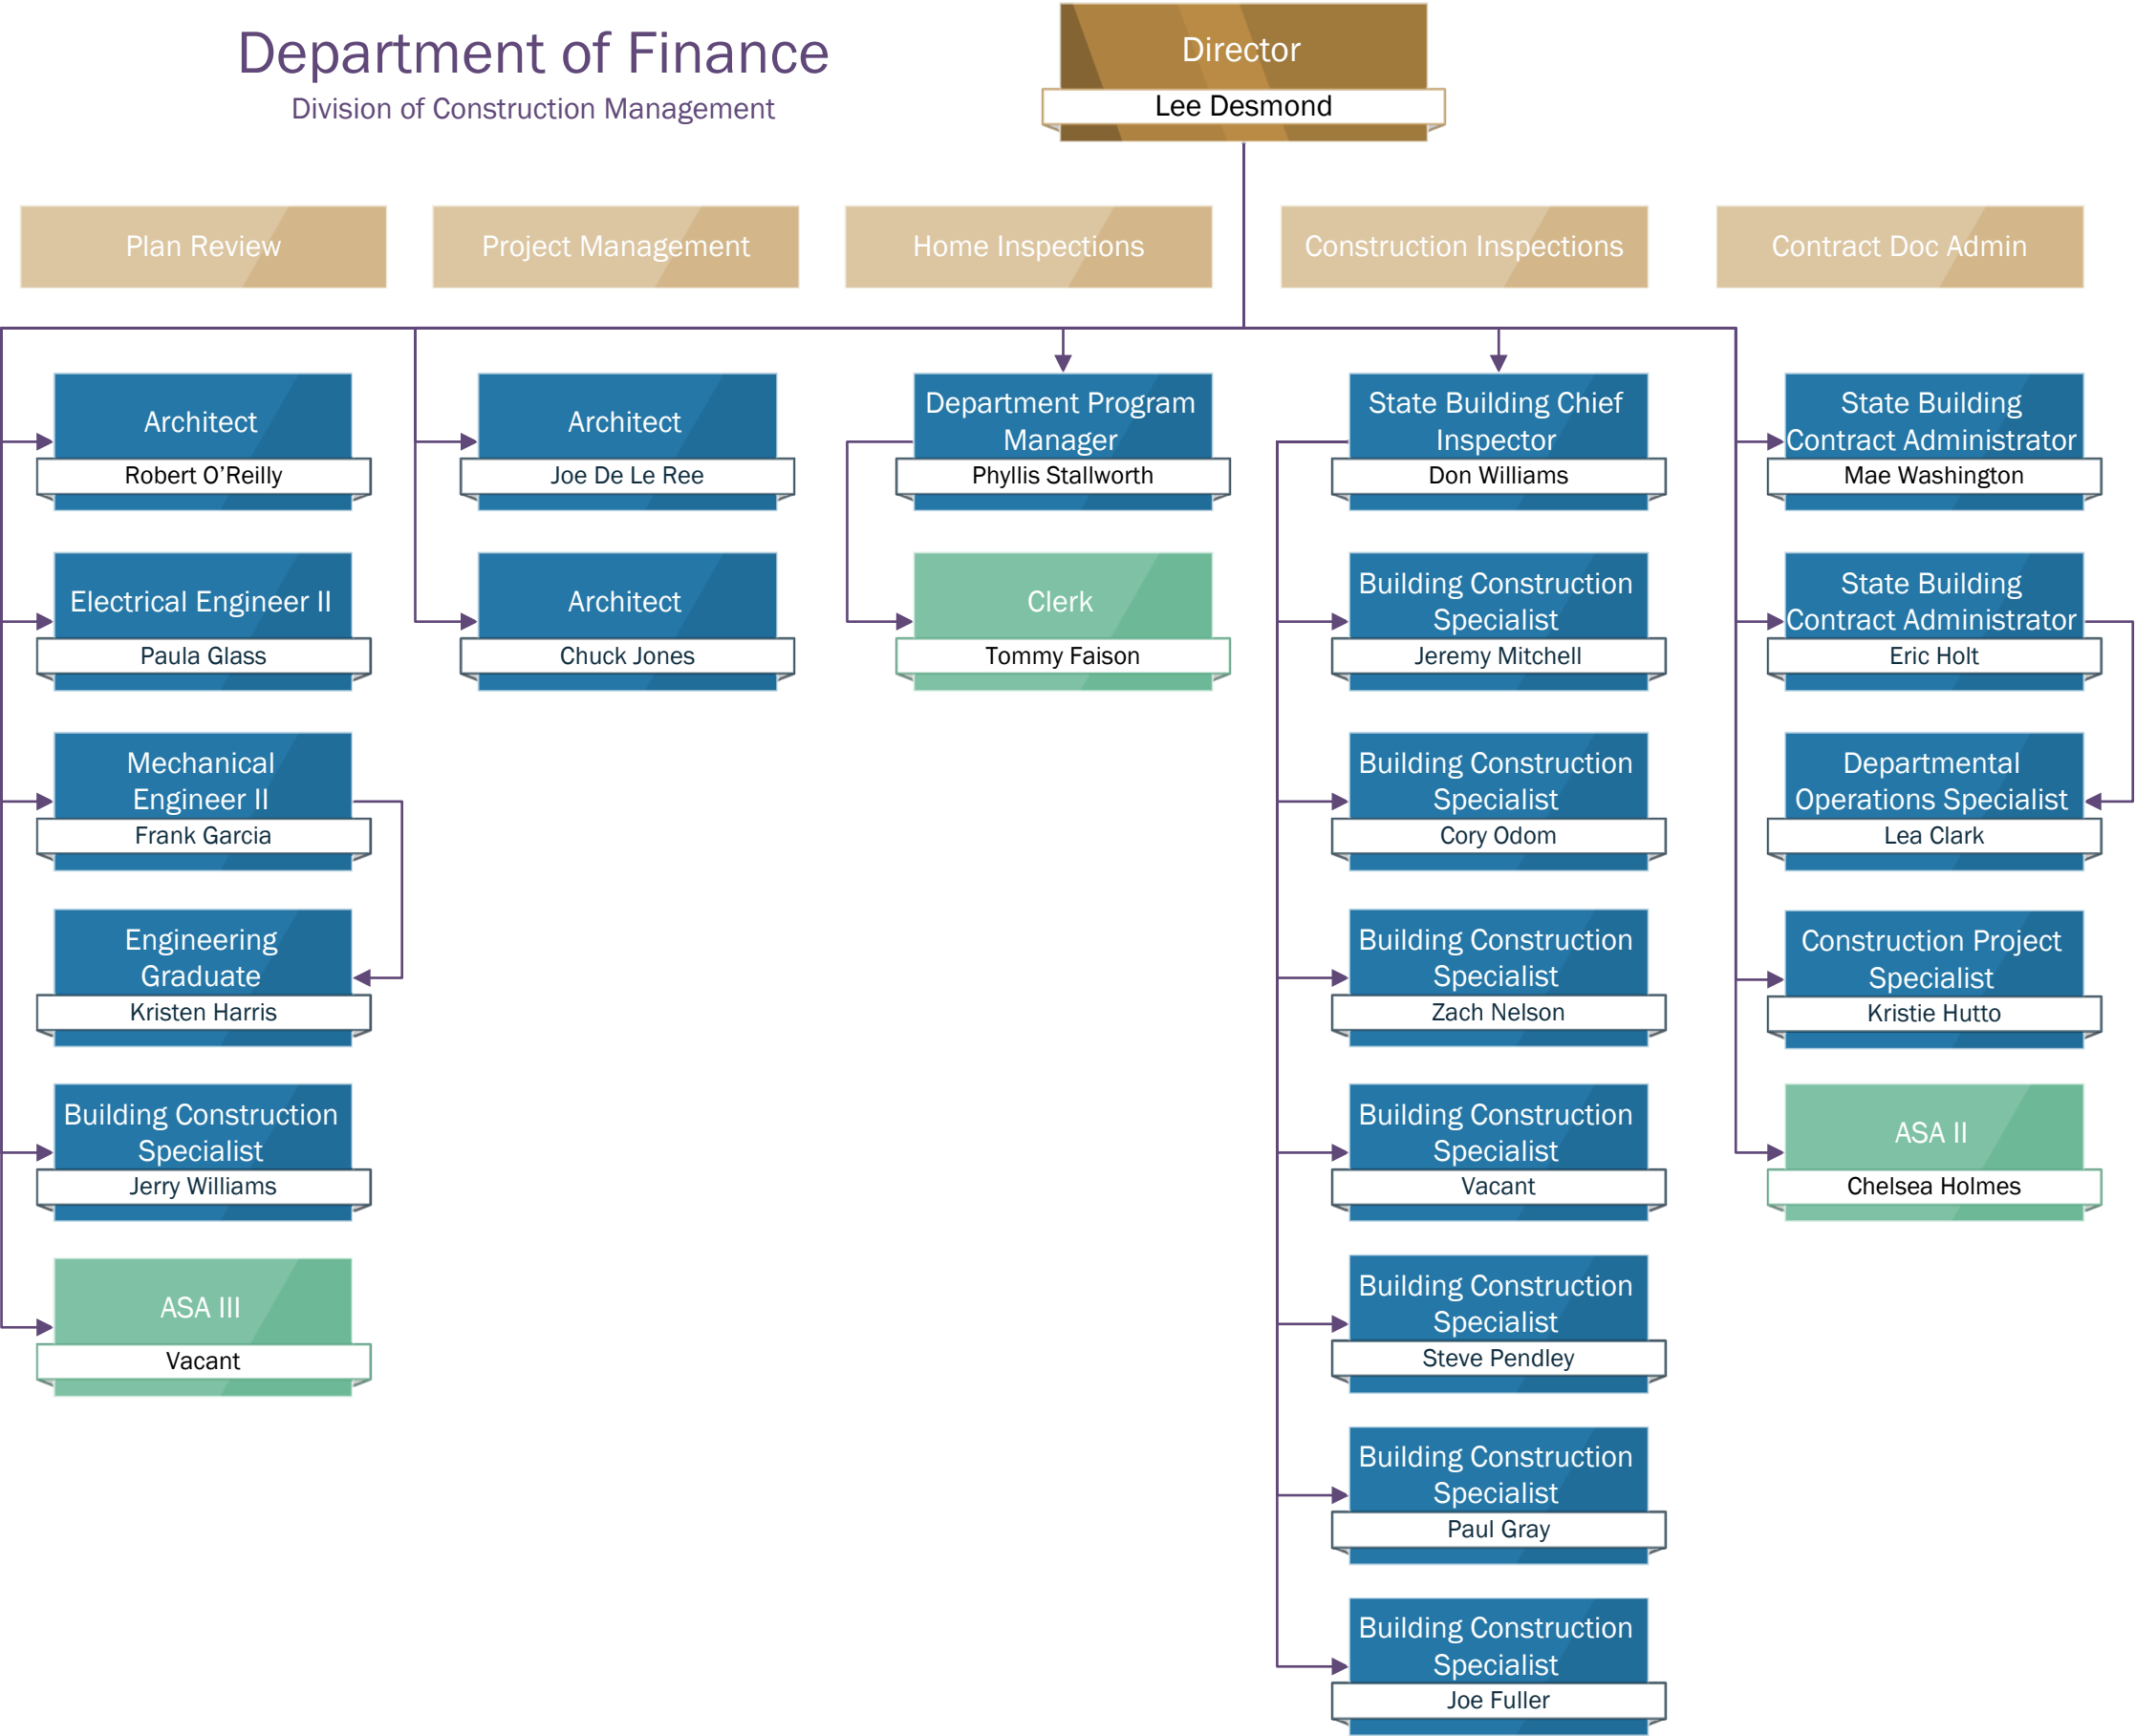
Department of Finance
Division of Construction Management

Director
Lee Desmond

Plan Review

Project Management

Home Inspections

Construction Inspections

Contract Doc Admin

Architect
Robert O'Reilly

Electrical Engineer II
Paula Glass

Mechanical Engineer II
Frank Garcia

Engineering Graduate
Kristen Harris

Building Construction Specialist
Jerry Williams

ASA III
Vacant

Architect
Joe De Le Ree

Architect
Chuck Jones

Department Program Manager
Phyllis Stallworth

Clerk
Tommy Faison

State Building Chief Inspector
Don Williams

Building Construction Specialist
Jeremy Mitchell

Building Construction Specialist
Cory Odom

Building Construction Specialist
Zach Nelson

Building Construction Specialist
Vacant

Building Construction Specialist
Steve Pendley

Building Construction Specialist
Paul Gray

Building Construction Specialist
Joe Fuller

State Building Contract Administrator
Mae Washington

State Building Contract Administrator
Eric Holt

Departmental Operations Specialist
Lea Clark

Construction Project Specialist
Kristie Hutto

ASA II
Chelsea Holmes